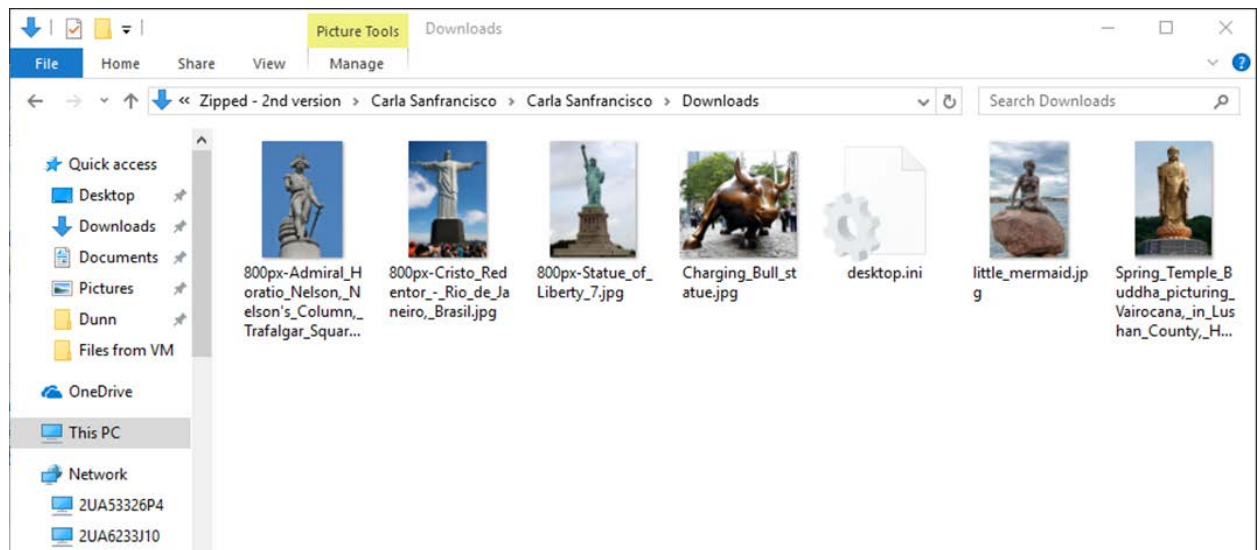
Picture Tools Downloads

File Home Share View Manage

« Zipped - 2nd version > Carla Sanfrancisco > Carla Sanfrancisco > Downloads

Search Downloads

Quick access
Desktop
Downloads
Documents
Pictures
Dunn
Files from VM
OneDrive
This PC
Network
2UA53326P4
2UA6233J10

800px-Admiral_Horatio_Nelson,_Nelson's_Column,_Trafalgar_Squar...

800px-Cristo_Redentor_-_Rio_de_Janeiro,_Brasil.jpg

800px-Statue_of_Liberty_7.jpg

Charging_Bull_statue.jpg

desktop.ini

little_mermaid.jpg

Spring_Temple_Buddha_picturing_Vairocana,_in_Lushan_County,_H...